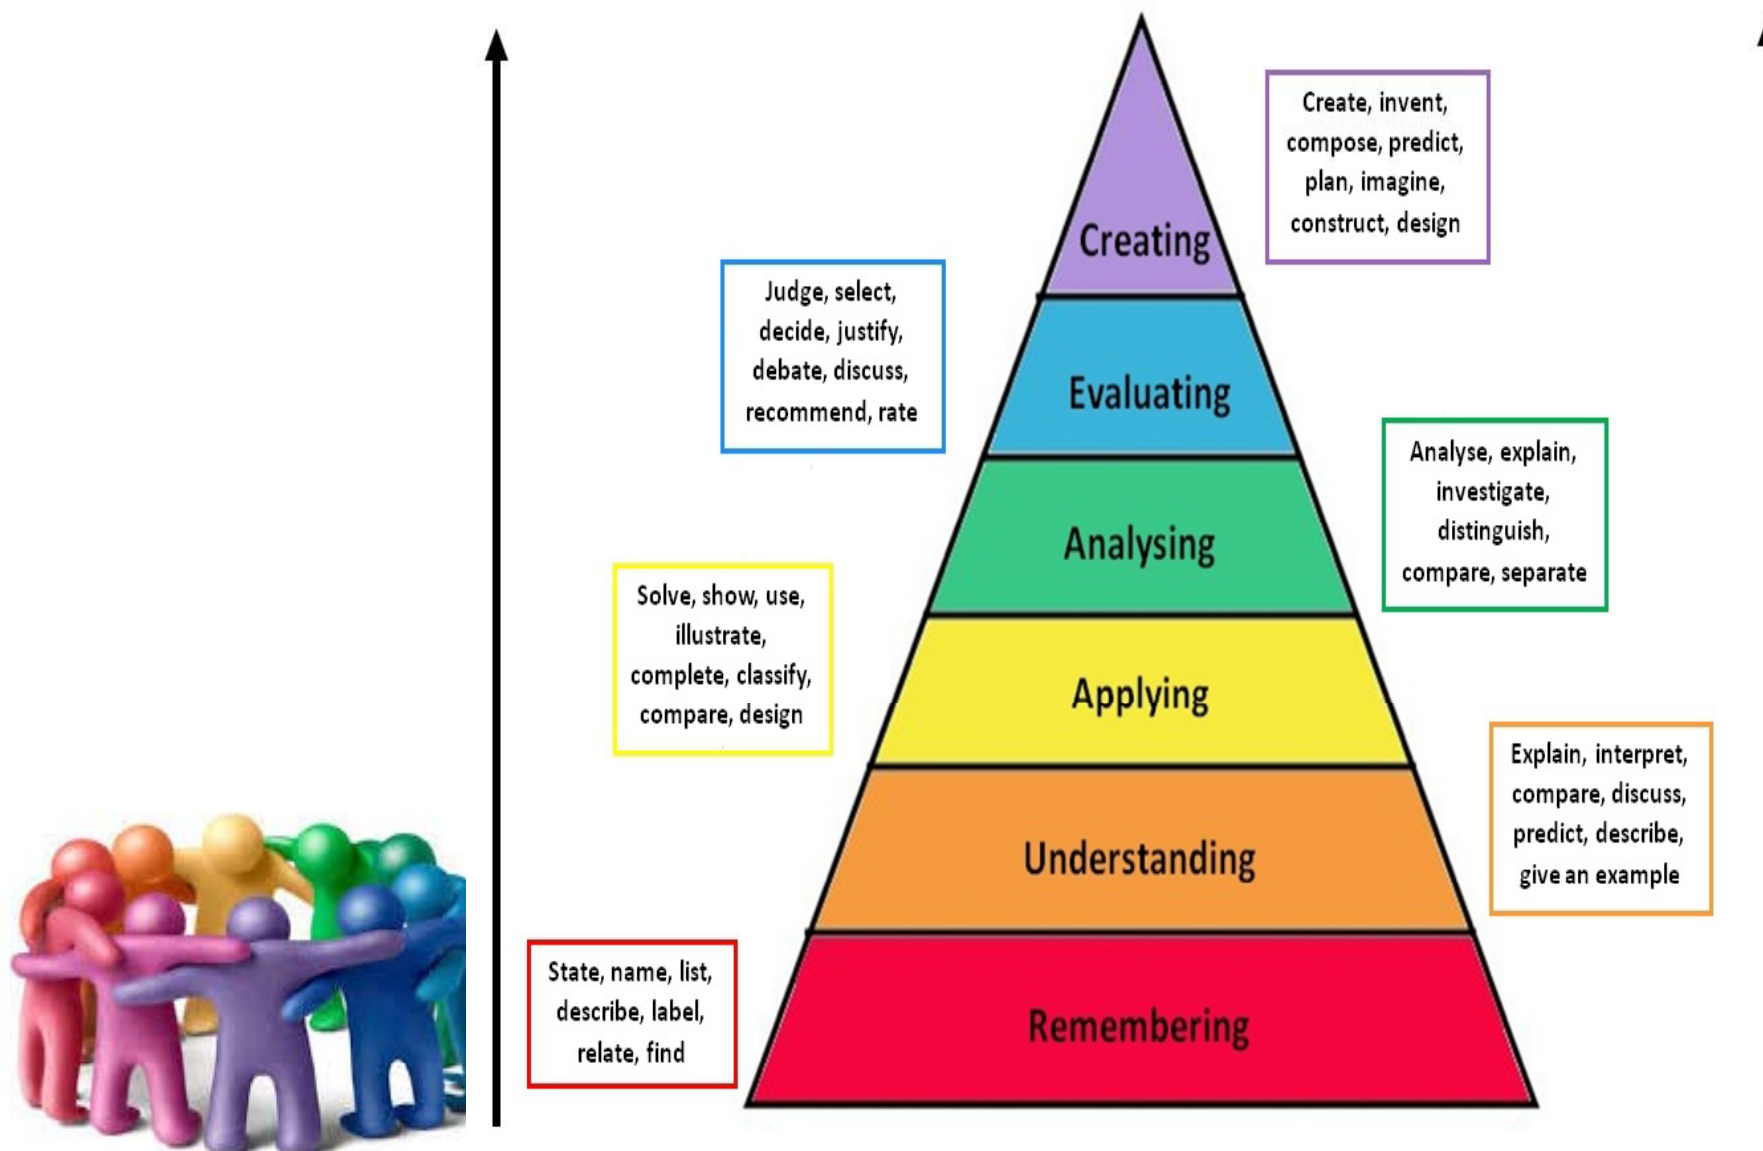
Create, invent, compose, predict, plan, imagine, construct, design

Creating

Judge, select, decide, justify, debate, discuss, recommend, rate

Evaluating

Analyse, explain, investigate, distinguish, compare, separate

Analysing

Solve, show, use, illustrate, complete, classify, compare, design

Applying

Explain, interpret, compare, discuss, predict, describe, give an example

Understanding

State, name, list, describe, label, relate, find

Remembering